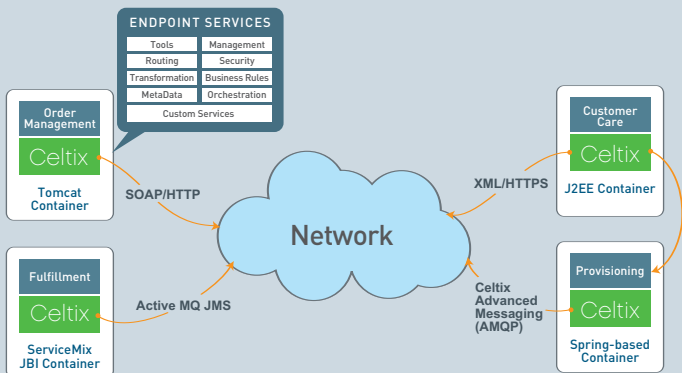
ENDPOINT SERVICES

| Tools | Management |
|---|---|
| Routing | Security |
| Transformation | Business Rules |
| MetaData | Orchestration |

Custom Services

Order Management

Celtix

Tomcat Container

SOAP/HTTP

Fulfillment

Celtix

ServiceMix JBI Container

Active MQ JMS

Network

Customer Care

Celtix

J2EE Container

XML/HTTPS

Provisioning

Celtix

Spring-based Container

Celtix Advanced Messaging (AMQP)